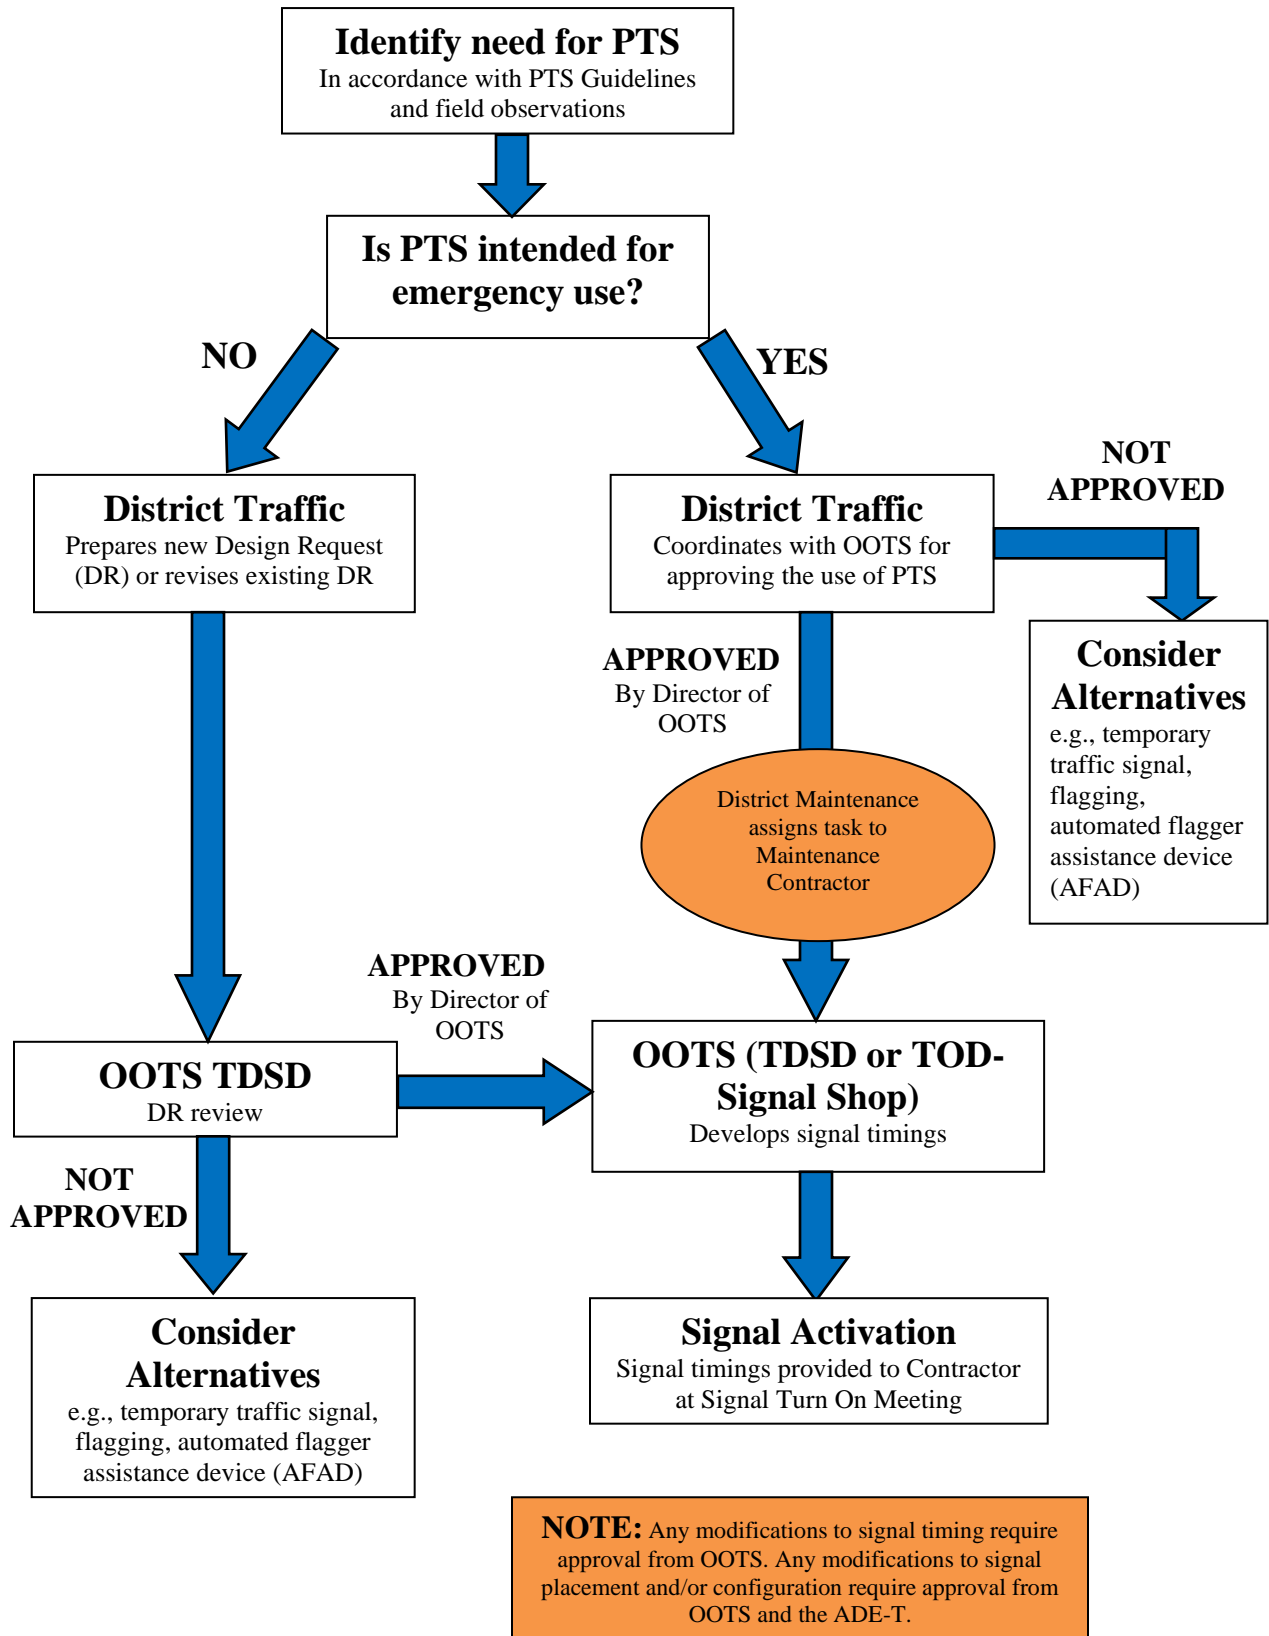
Identify need for PTS
In accordance with PTS Guidelines and field observations

Is PTS intended for emergency use?

NO

YES

District Traffic
Prepares new Design Request (DR) or revises existing DR

District Traffic
Coordinates with OOTS for approving the use of PTS

NOT APPROVED

Consider Alternatives
e.g., temporary traffic signal, flagging, automated flagger assistance device (AFAD)

APPROVED
By Director of OOTS

District Maintenance assigns task to Maintenance Contractor

APPROVED
By Director of OOTS

OOTS TDSD
DR review

OOTS (TDSD or TOD-Signal Shop)
Develops signal timings

NOT APPROVED

Consider Alternatives
e.g., temporary traffic signal, flagging, automated flagger assistance device (AFAD)

Signal Activation
Signal timings provided to Contractor at Signal Turn On Meeting

NOTE: Any modifications to signal timing require approval from OOTS. Any modifications to signal placement and/or configuration require approval from OOTS and the ADE-T.